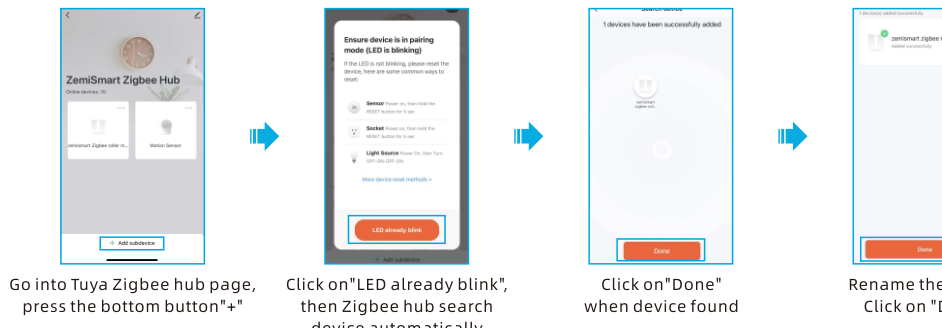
ZemiSmart Zigbee Hub

Online devices: 10

zemismart Zigbee roller m...

Motion Sensor

+ Add subdevice

Go into Tuya Zigbee hub page, press the bottom button"+"

Ensure device is in pairing mode (LED is blinking)

If the LED is not blinking, please reset the device, here are some common ways to reset:

Sensor Power on, then hold the RESET button for 5 sec

Socket Power on, then hold the RESET button for 5 sec

Light Source Power On, then Turn OFF-ON-OFF-ON

More device reset methods >

LED already blink

+ Add subdevice

Click on"LED already blink", then Zigbee hub search device automatically

Search device

1 devices have been successfully added

zemismart zigbee sen...

Done

Click on"Done" when device found

1 device(s) added successfully

zemismart zigbee r

Added successfully

Done

Rename the

Click on "D